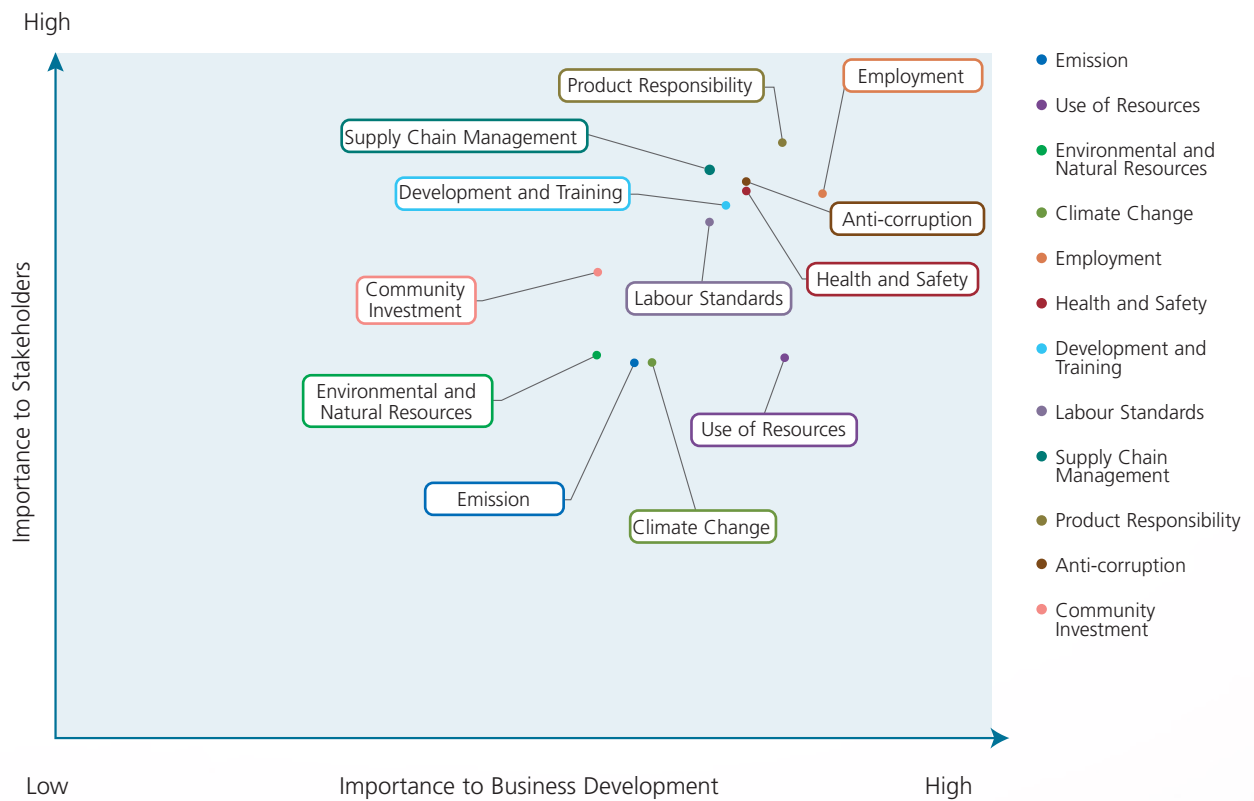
High

Product Responsibility

Employment

Supply Chain Management

Development and Training

Anti-corruption

Health and Safety

Community Investment

Labour Standards

Environmental and Natural Resources

Use of Resources

Emission

Climate Change

Importance to Stakeholders

Low

Importance to Business Development

High

Emission
Use of Resources
Environmental and Natural Resources
Climate Change
Employment
Health and Safety
Development and Training
Labour Standards
Supply Chain Management
Product Responsibility
Anti-corruption
Community Investment